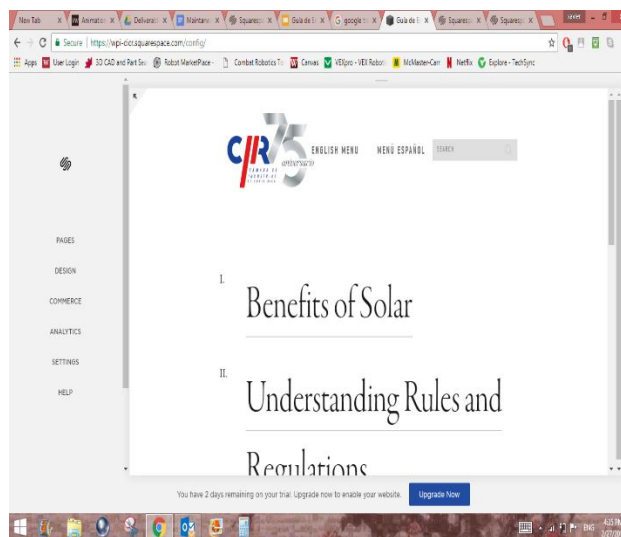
New Tab | Animation | Deliverab | Maintena | Squaresp | Guía de E | google tr | Guía de E | Squaresp | Squaresp

Secure | https://wpi-cicr.squarespace.com/config/

Apps | User Login | 3D CAD and Part Sea | Robot MarketPlace - | Combat Robotics To | Canvas | VEXpro - VEX Robot | McMaster-Carr | Netflix | Explore - TechSync

PAGES

DESIGN

COMMERCE

ANALYTICS

SETTINGS

HELP

CICR 75 ANIVERSARIO

ENGLISH MENU

MENU ESPAÑOL

SEARCH

I.

Benefits of Solar

II.

Understanding Rules and Regulations

You have 2 days remaining on your trial. Upgrade now to enable your website.

Upgrade Now

ENG

4:15 PM